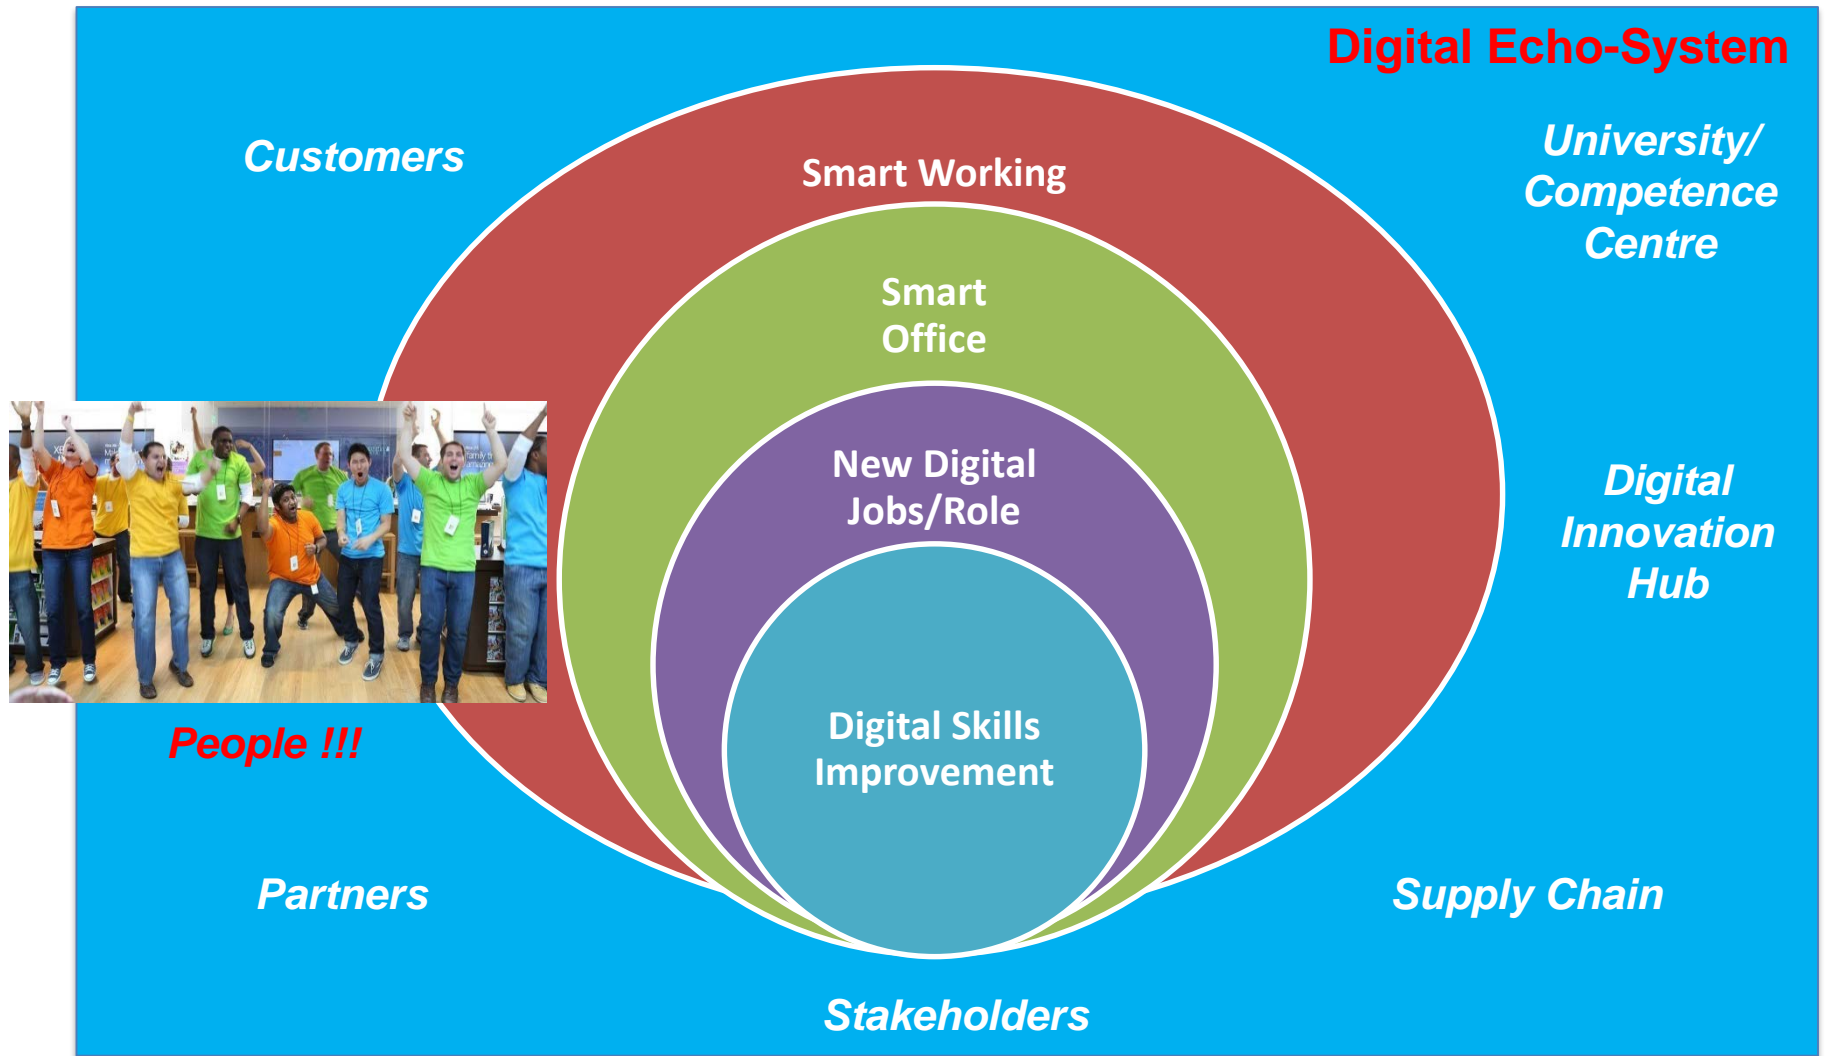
Digital Echo-System

Customers

University/ Competence Centre

Smart Working

Smart Office

New Digital Jobs/Role

Digital Skills Improvement

Digital Innovation Hub

People !!!

Partners

Supply Chain

Stakeholders